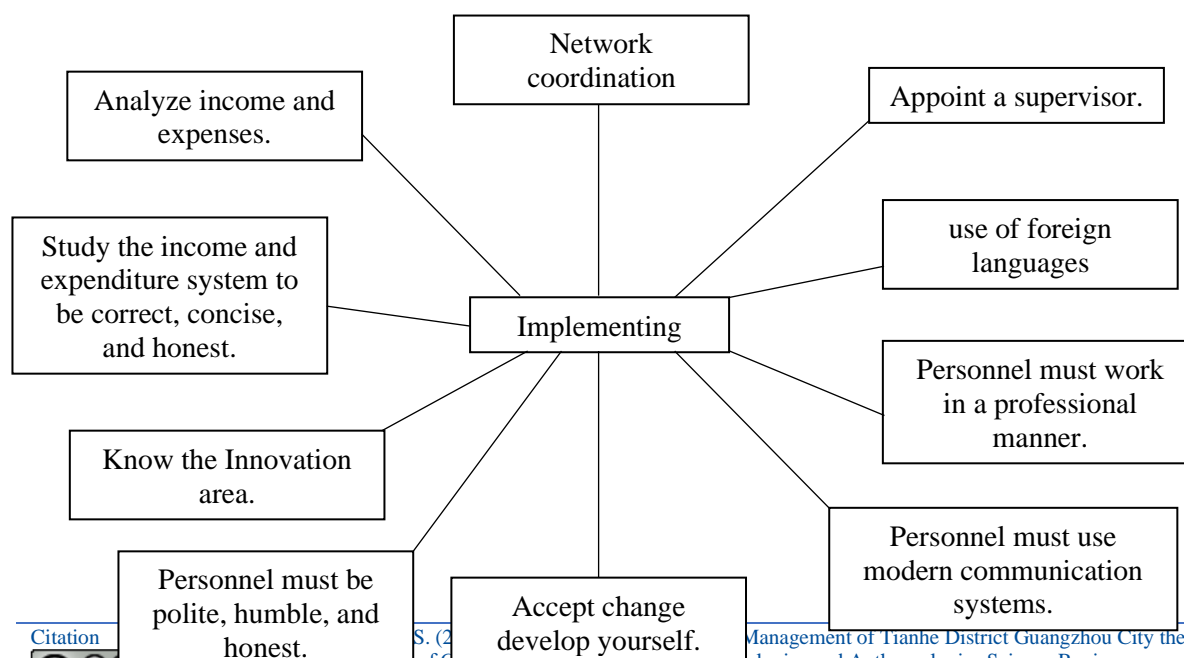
Network coordination

Analyze income and expenses.

Appoint a supervisor.

use of foreign languages

Study the income and expenditure system to be correct, concise, and honest.

Implementing

Personnel must work in a professional manner.

Know the Innovation area.

Personnel must use modern communication systems.

Personnel must be polite, humble, and honest.

Accept change develop yourself.

Citation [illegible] S. (2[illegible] Management of Tianhe District Guangzhou City the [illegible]